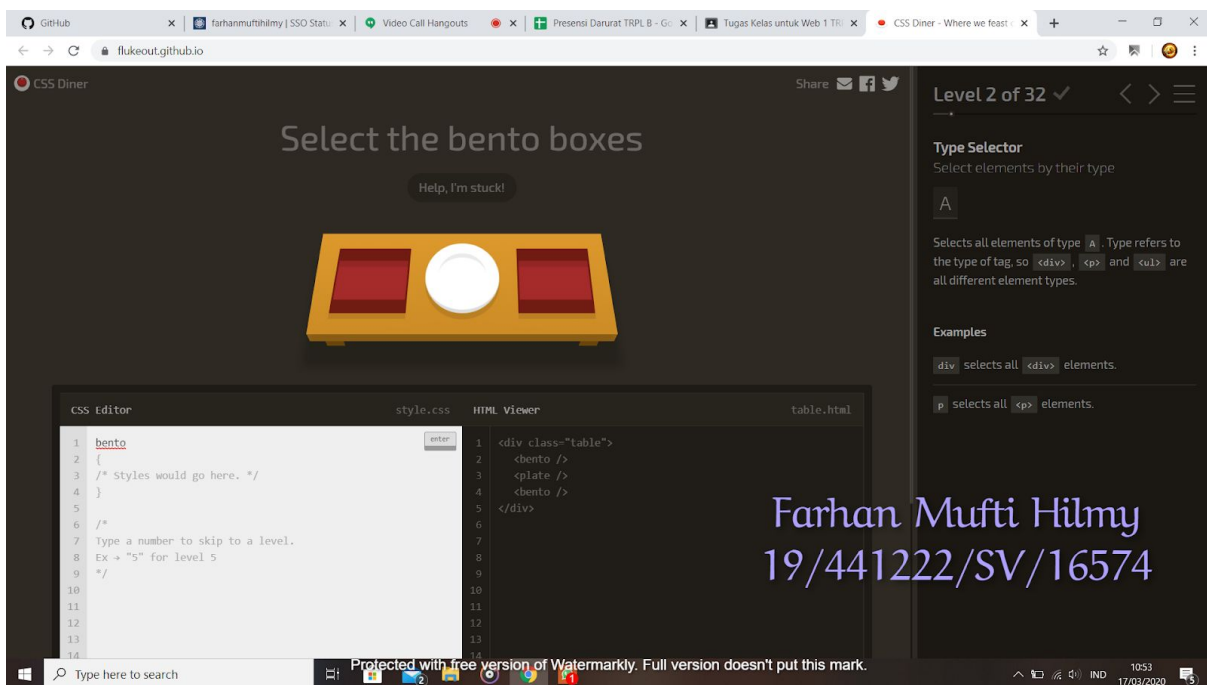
GitHub | farhanmuftihilmy | SSO Statu | Video Call Hangouts | Presensi Darurat TRPL B - Go | Tugas Kelas untuk Web 1 TR | CSS Diner - Where we feast

flukeout.github.io

CSS Diner

Share

Select the bento boxes

Help, I'm stuck!

Level 2 of 32 ✓

Type Selector
Select elements by their type

A

Selects all elements of type A. Type refers to the type of tag, so <div>, <p> and <ul> are all different element types.

Examples

div selects all <div> elements.

p selects all <p> elements.

CSS Editor style.css

enter

1 bento
2 {
3 /* Styles would go here. */
4 }
5
6 /*
7 Type a number to skip to a level.
8 Ex → "5" for level 5
9 */
10
11
12
13
14

HTML Viewer table.html

1 <div class="table">
2 <bento />
3 <plate />
4 <bento />
5 </div>
6
7
8
9
10
11
12
13
14

Farhan Mufti Hilmy
19/441222/SV/16574

Type here to search

Protected with free version of Watermarkly. Full version doesn't put this mark.

IND 10:53 17/03/2020